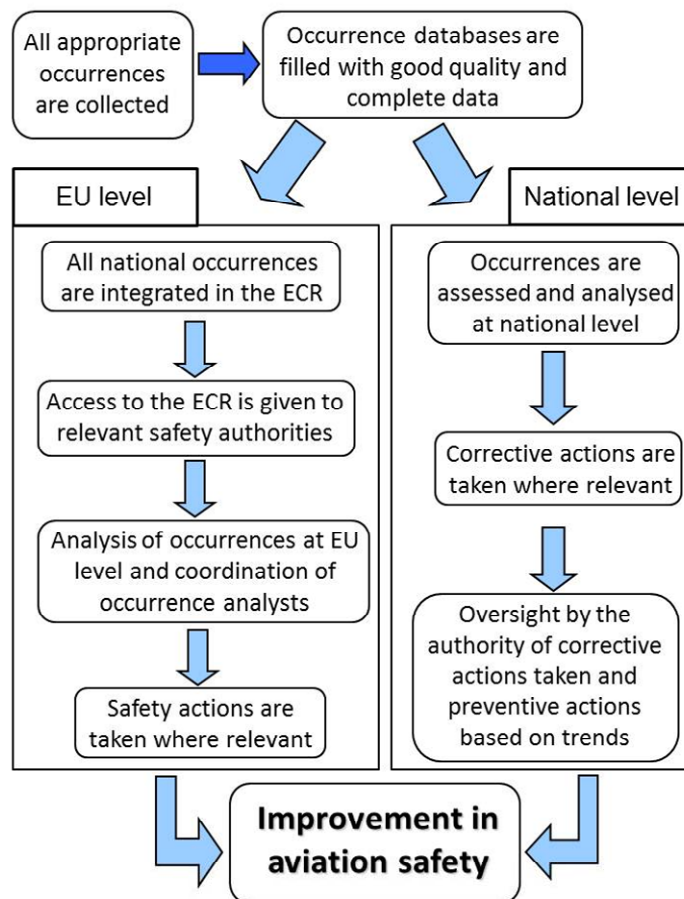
All appropriate occurrences are collected

Occurrence databases are filled with good quality and complete data

EU level

All national occurrences are integrated in the ECR

Access to the ECR is given to relevant safety authorities

Analysis of occurrences at EU level and coordination of occurrence analysts

Safety actions are taken where relevant

National level

Occurrences are assessed and analysed at national level

Corrective actions are taken where relevant

Oversight by the authority of corrective actions taken and preventive actions based on trends

Improvement in aviation safety